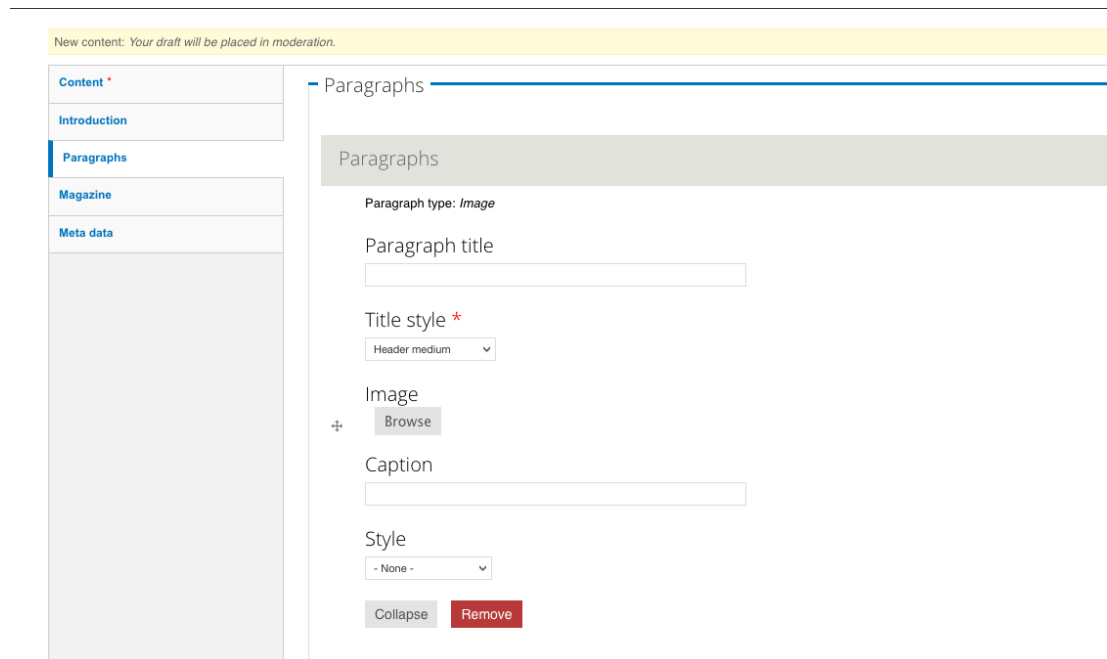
New content: *Your draft will be placed in moderation.*

Content *
Introduction
Paragraphs
Magazine
Meta data

Paragraphs

Paragraphs

Paragraph type: *Image*

Paragraph title

Title style *

Header medium

Image

Browse

Caption

Style

- None -

Collapse
Remove